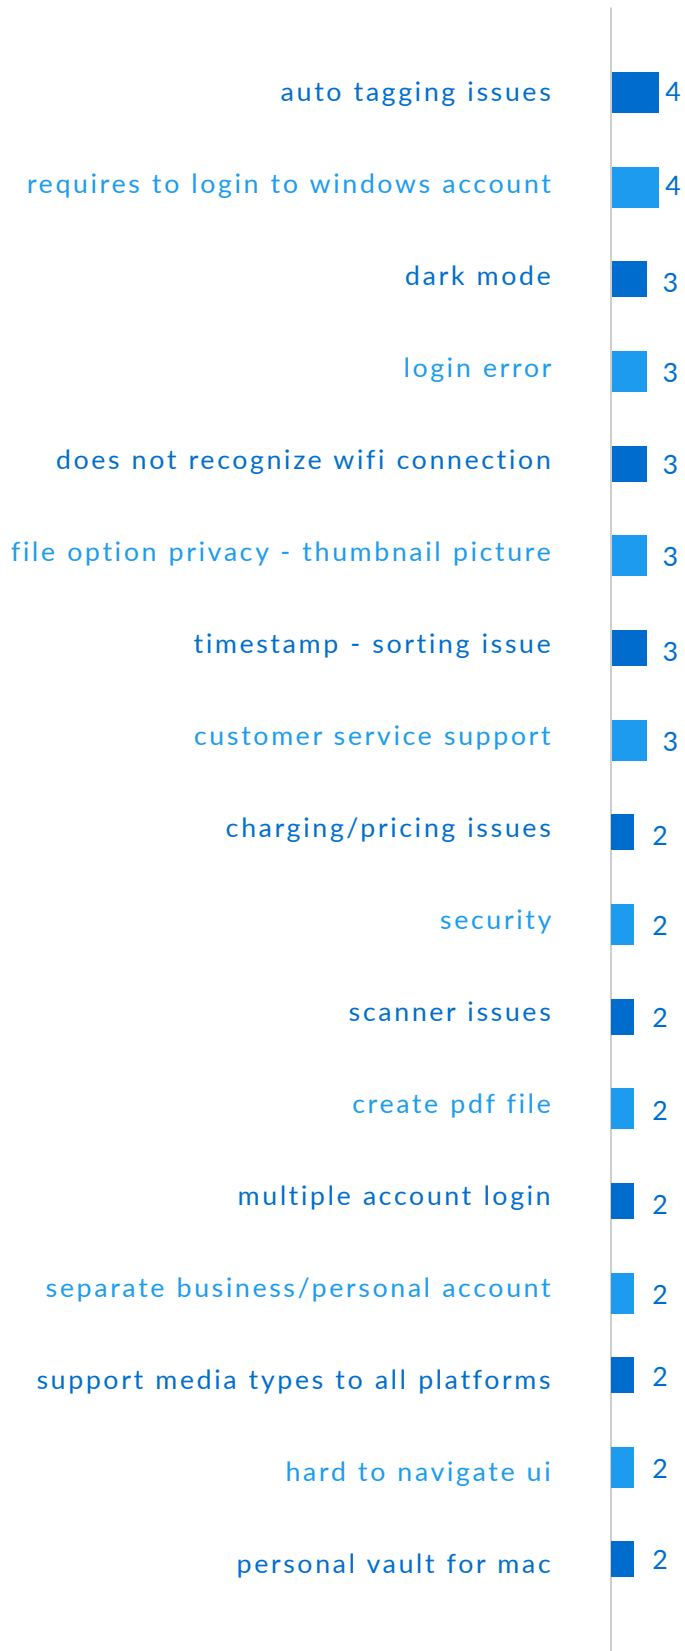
| | |
|---|---|
| auto tagging issues | 4 |
| requires to login to windows account | 4 |
| dark mode | 3 |
| login error | 3 |
| does not recognize wifi connection | 3 |
| file option privacy - thumbnail picture | 3 |
| timestamp - sorting issue | 3 |
| customer service support | 3 |
| charging/pricing issues | 2 |
| security | 2 |
| scanner issues | 2 |
| create pdf file | 2 |
| multiple account login | 2 |
| separate business/personal account | 2 |
| support media types to all platforms | 2 |
| hard to navigate ui | 2 |
| personal vault for mac | 2 |